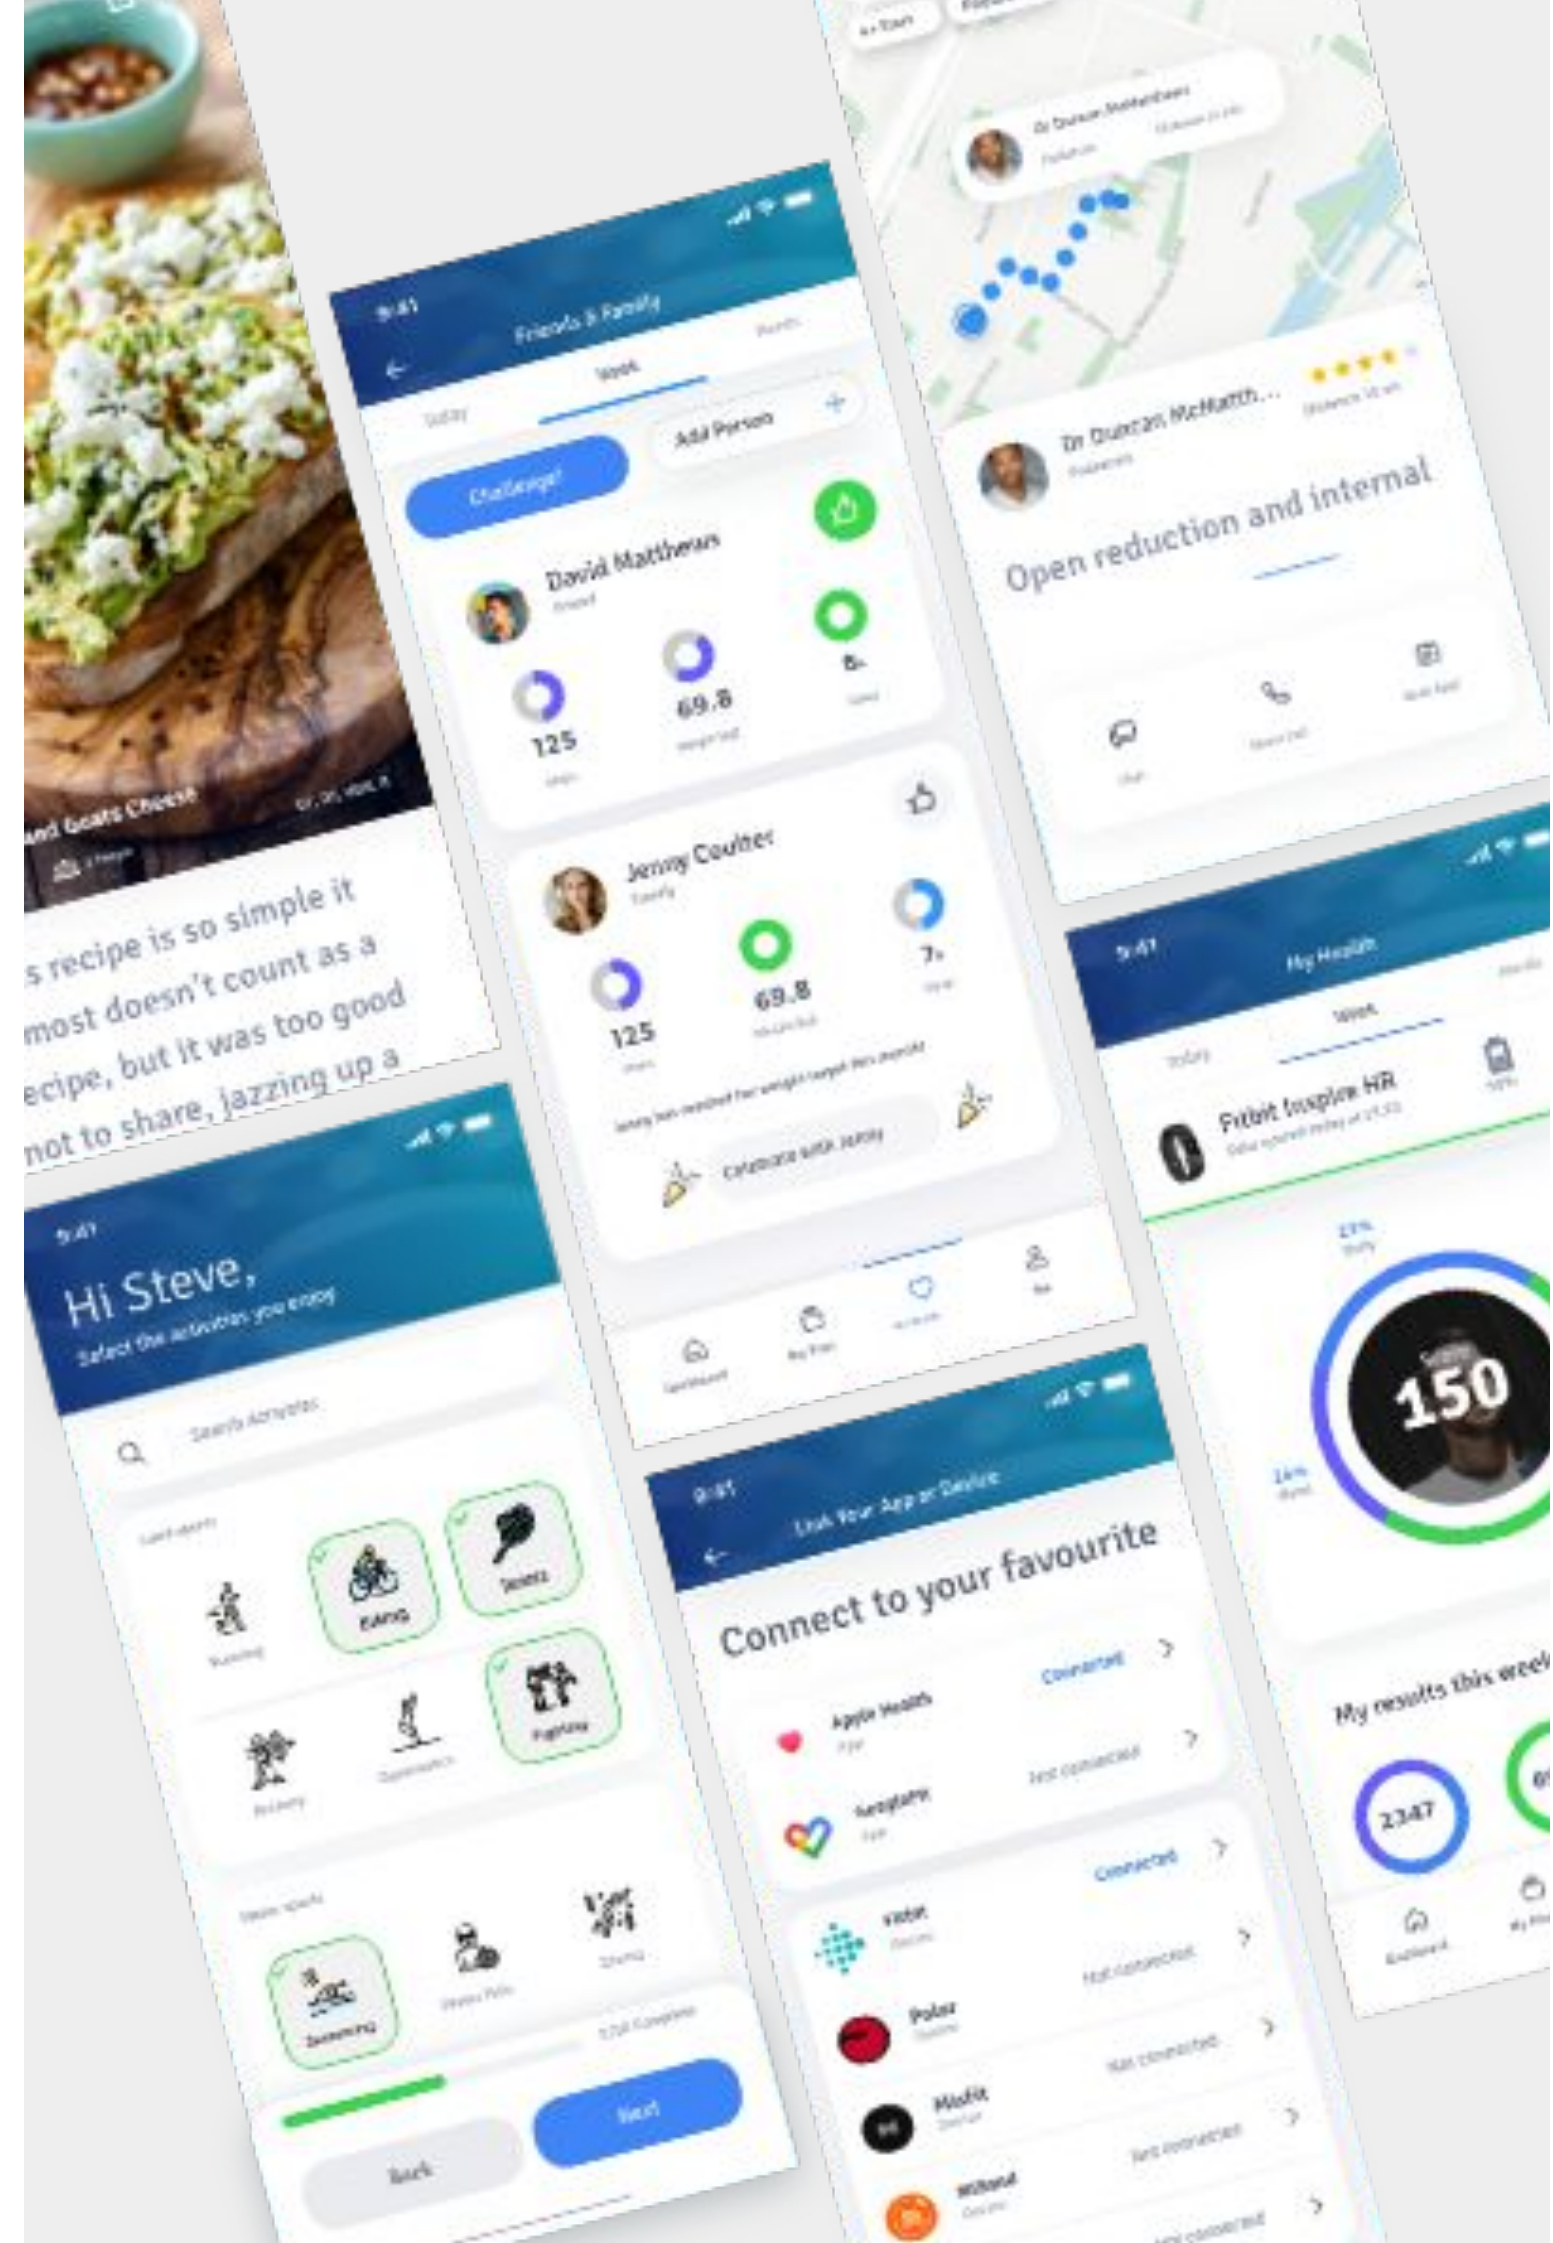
and Goats Cheese

s recipe is so simple it most doesn't count as a ecipe, but it was too good not to share, jazzing up a

9:41
Hi Steve,
Select the activities you enjoy

Search Activities

Land sports

Running

Biking

Tennis

Archery

Gymnastics

Fighting

Water sports

Swimming

Water Polo

Diving

Back

Next

9:41
Friends & Family

Today

Week

Month

Challenge!

Add Person

David Matthews

125

69.8

8

Jenny Coulter

Family

125

69.8

7

Celebrate with Jenny

Dashboard

My Plan

Favourite

Me

9:41
Link Your App or Device

Connect to your favourite

Apple Health

Connected

Google Fit

Not connected

Connected

Fitbit

Not connected

Polar

Not connected

Misfit

Not connected

Withings

Not connected

Dr Duncan McMatth...

Dr Duncan McMatth...

Open reduction and internal

9:41
My Health

Today

Week

Month

Fitbit Inspire HR

150

My results this week

2347

Dashboard

My Plan